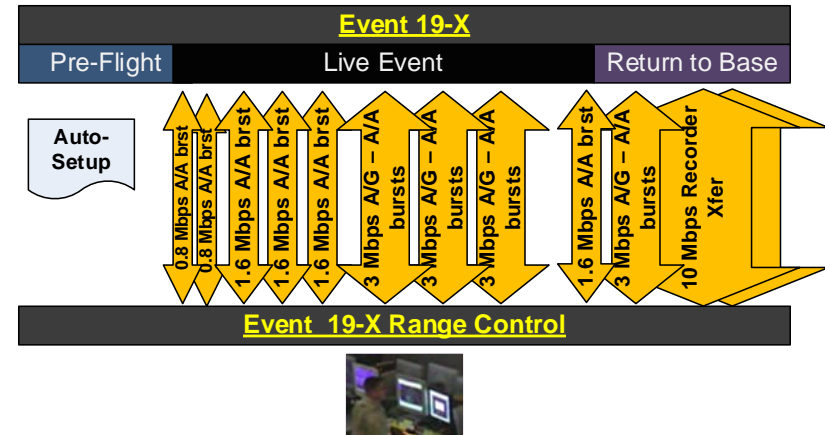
Event 19-X

Pre-Flight

Live Event

Return to Base

Auto-Setup

0.8 Mbps A/A brst

0.8 Mbps A/A brst

1.6 Mbps A/A brst

1.6 Mbps A/A brst

1.6 Mbps A/A brst

3 Mbps A/G – A/A bursts

3 Mbps A/G – A/A bursts

3 Mbps A/G – A/A bursts

1.6 Mbps A/A brst

3 Mbps A/G – A/A bursts

10 Mbps Recorder Xfer

Event 19-X Range Control